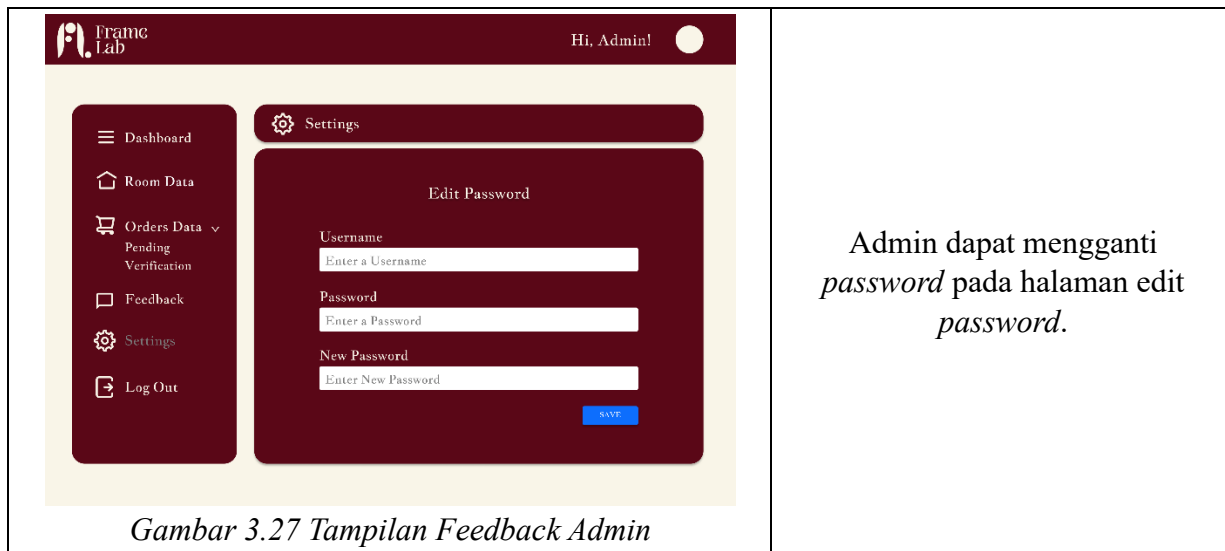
Frame Lab

Hi, Admin!

Dashboard

Room Data

Orders Data

Pending Verification

Feedback

Settings

Log Out

Settings

Edit Password

Username

Enter a Username

Password

Enter a Password

New Password

Enter New Password

SAVE

*Gambar 3.27 Tampilan Feedback Admin*

Admin dapat mengganti *password* pada halaman edit *password*.